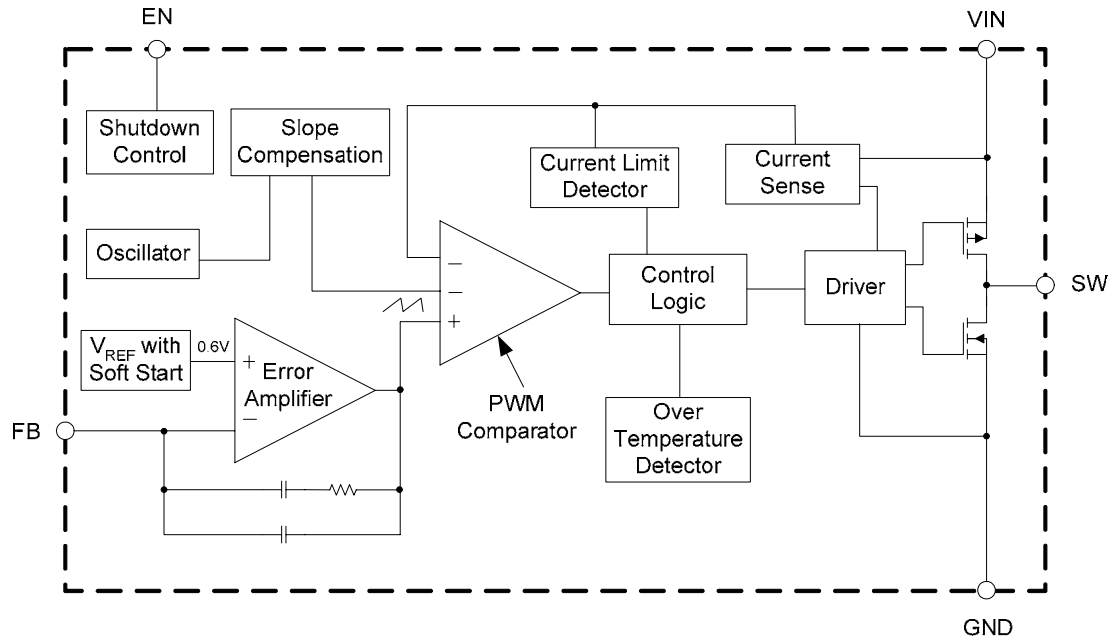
EN

VIN

Shutdown Control

Slope Compensation

Current Limit Detector

Current Sense

Oscillator

−

−

+

Control Logic

Driver

SW

$V_{REF}$ with Soft Start

0.6V

+

Error Amplifier

−

PWM Comparator

Over Temperature Detector

FB

GND